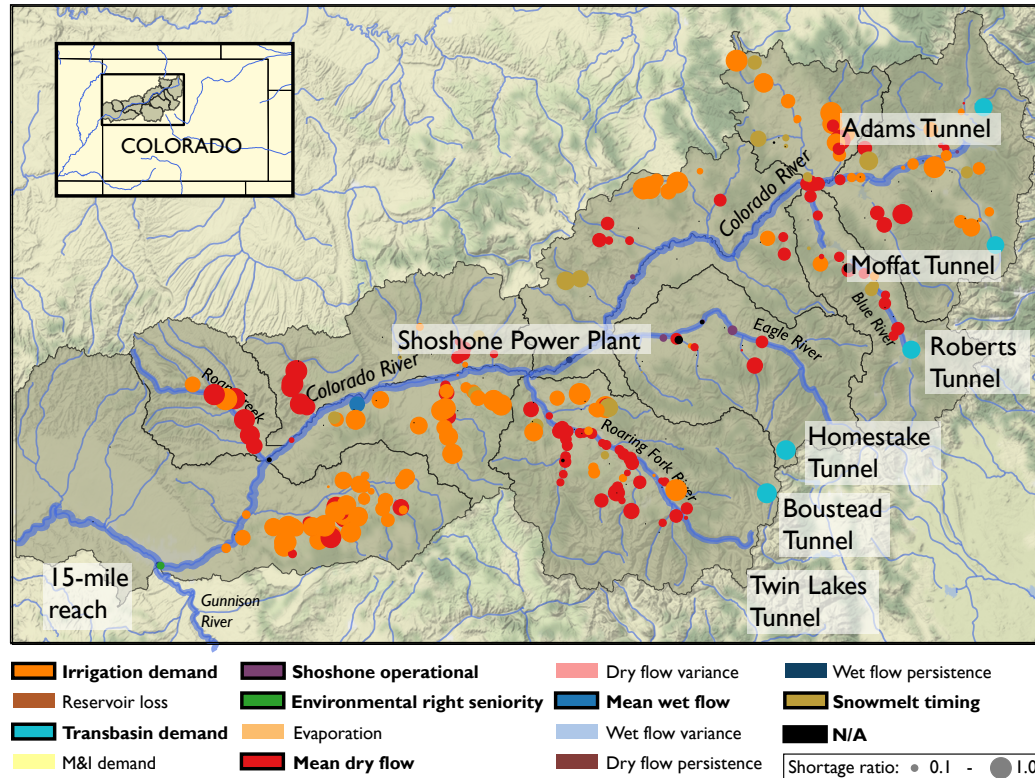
COLORADO

Adams Tunnel
Colorado River
Moffat Tunnel
Blue River
Roberts Tunnel
Shoshone Power Plant
Eagle River
Colorado River
Roan Creek
Roaring Fork River
Homestake Tunnel
Boustead Tunnel
Twin Lakes Tunnel
15-mile reach
Gunnison River

Irrigation demand
Reservoir loss
Transbasin demand
M&I demand
Shoshone operational
Environmental right seniority
Evaporation
Mean dry flow
Dry flow variance
Mean wet flow
Wet flow variance
Dry flow persistence
Wet flow persistence
Snowmelt timing
N/A
Shortage ratio: 0.1 - 1.0